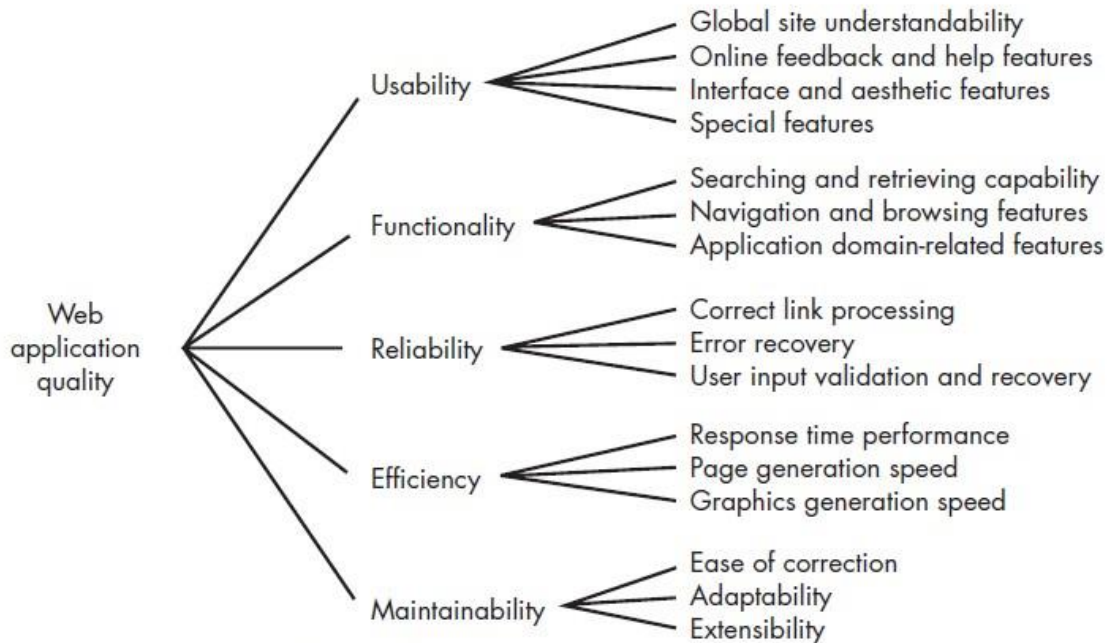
Web application quality

Usability
Global site understandability
Online feedback and help features
Interface and aesthetic features
Special features

Functionality
Searching and retrieving capability
Navigation and browsing features
Application domain-related features

Reliability
Correct link processing
Error recovery
User input validation and recovery

Efficiency
Response time performance
Page generation speed
Graphics generation speed

Maintainability
Ease of correction
Adaptability
Extensibility